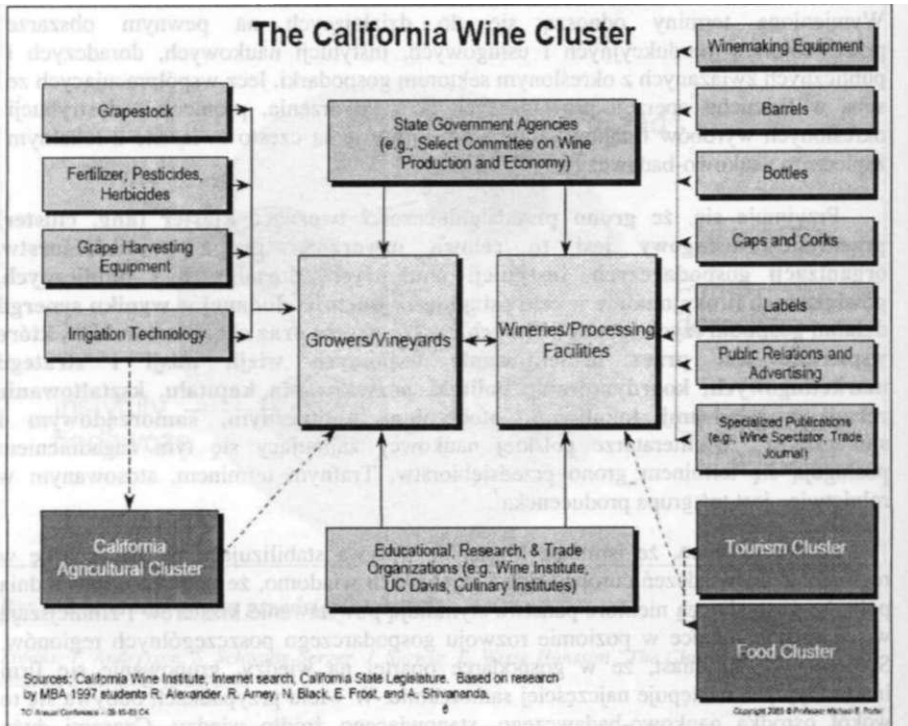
The California Wine Cluster

Grapestock

Fertilizer, Pesticides, Herbicides

Grape Harvesting Equipment

Irrigation Technology

State Government Agencies (e.g., Select Committee on Wine Production and Economy)

Growers/Vineyards

Wineries/Processing Facilities

Winemaking Equipment

Barrels

Bottles

Caps and Corks

Labels

Public Relations and Advertising

Specialized Publications (e.g., Wine Spectator, Trade Journal)

California Agricultural Cluster

Educational, Research, & Trade Organizations (e.g. Wine Institute, UC Davis, Culinary Institutes)

Tourism Cluster

Food Cluster

Sources: California Wine Institute, Internet search, California State Legislature. Based on research by MBA 1997 students R. Alexander, R. Arney, N. Black, E. Frost, and A. Shivananda.

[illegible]

Copyright 2003 © Professor Michael E. Porter

6